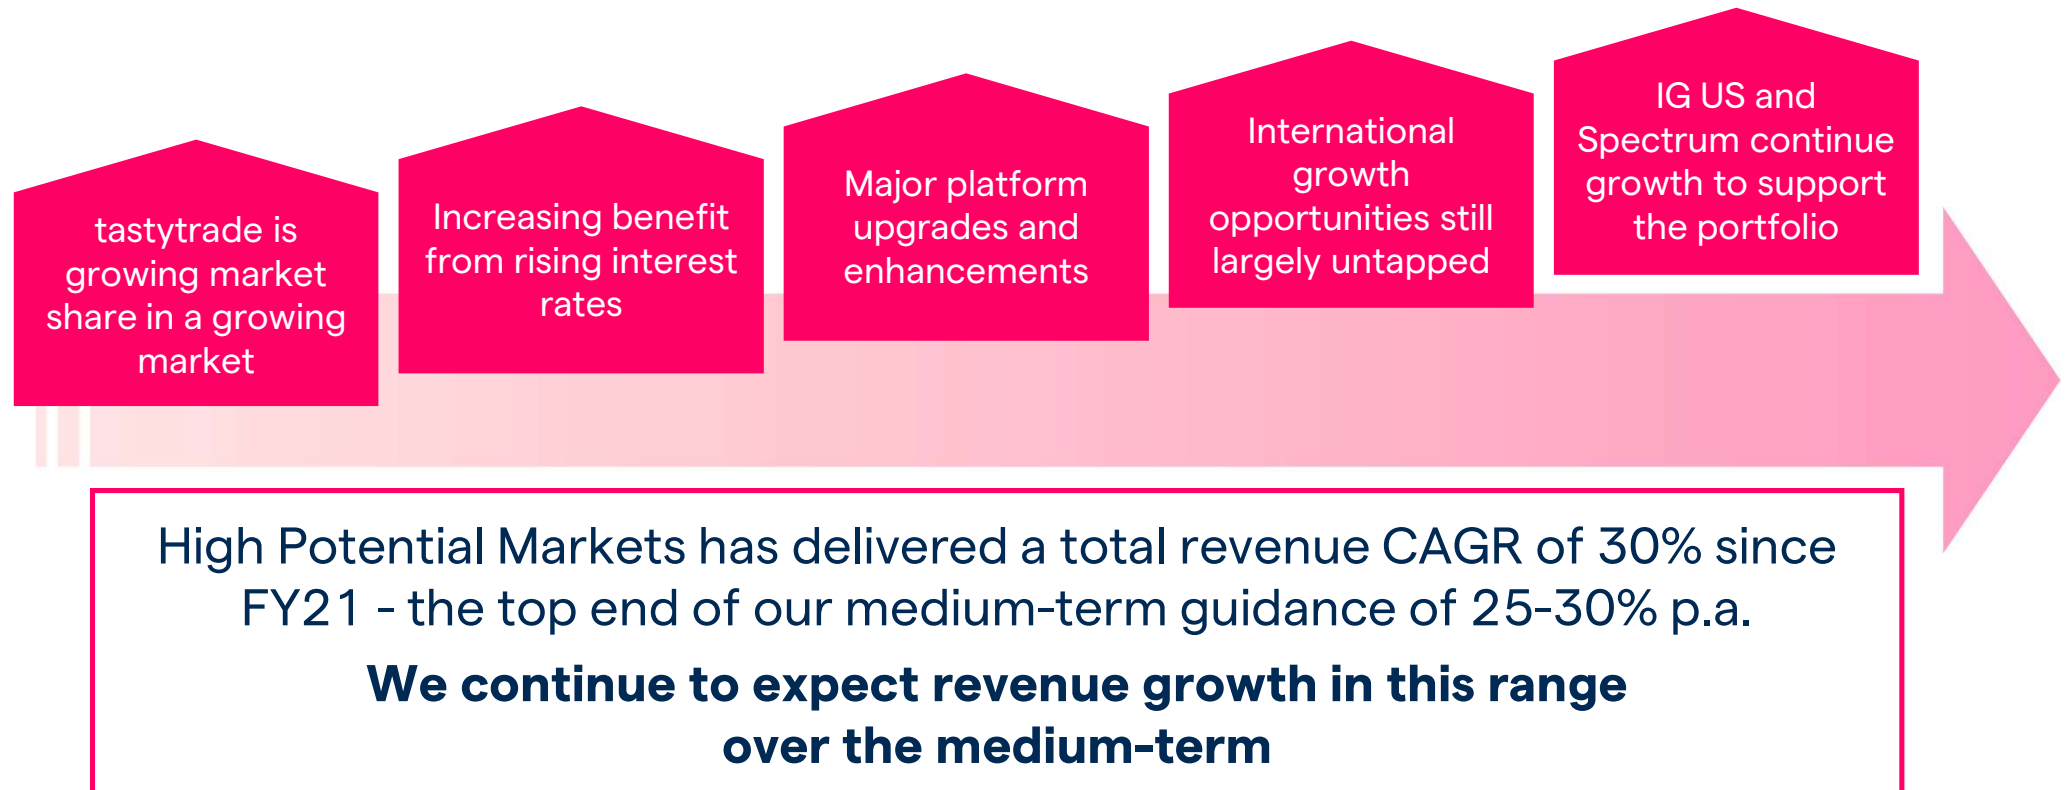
tastytrade is growing market share in a growing market

Increasing benefit from rising interest rates

Major platform upgrades and enhancements

International growth opportunities still largely untapped

IG US and Spectrum continue growth to support the portfolio

High Potential Markets has delivered a total revenue CAGR of 30% since FY21 - the top end of our medium-term guidance of 25-30% p.a.

We continue to expect revenue growth in this range over the medium-term